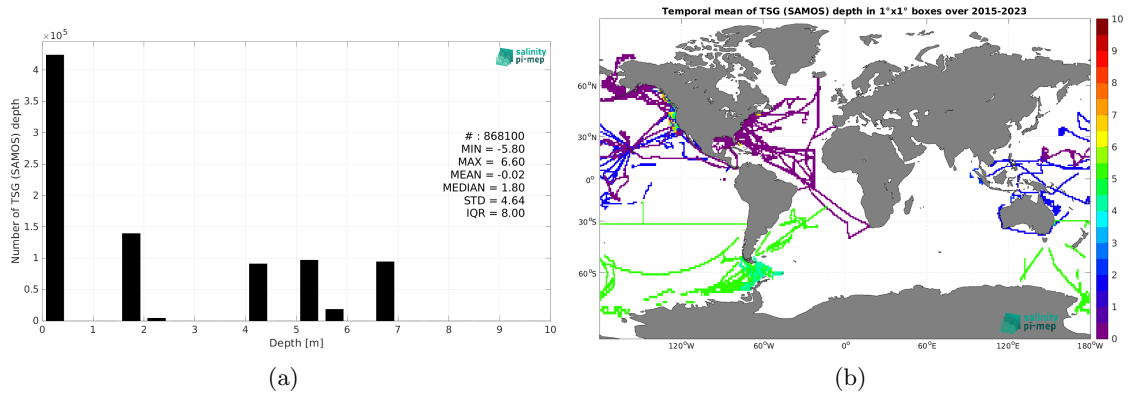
$\times10^5$

salinity pi-mep

4
3.5
3
2.5
2
1.5
1
0.5
0

Number of TSG (SAMOS) depth

# : 868100
MIN = -5.80
MAX = 6.60
MEAN = -0.02
MEDIAN = 1.80
STD = 4.64
IQR = 8.00

0 1 2 3 4 5 6 7 8 9 10
Depth [m]

(a)

Temporal mean of TSG (SAMOS) depth in 1°x1° boxes over 2015-2023

60°N
30°N
0°
30°S
60°S

120°W 60°W 0° 60°E 120°E 180°W

10
9
8
7
6
5
4
3
2
1
0

salinity pi-mep

(b)